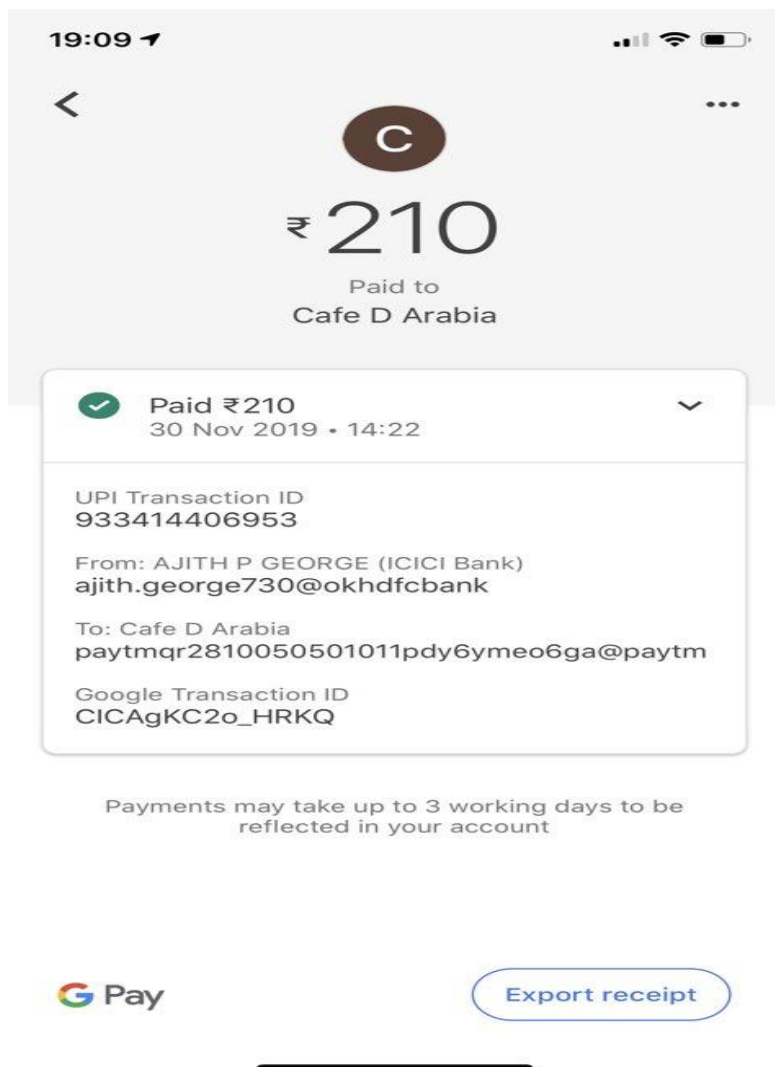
19:09

C

₹210

Paid to
Cafe D Arabia

Paid ₹210
30 Nov 2019 • 14:22

UPI Transaction ID
933414406953

From: AJITH P GEORGE (ICICI Bank)
ajith.george730@okhdfcbank

To: Cafe D Arabia
paytmqr2810050501011pdy6ymeo6ga@paytm

Google Transaction ID
CICAgKC2o_HRKQ

Payments may take up to 3 working days to be reflected in your account

G Pay

Export receipt